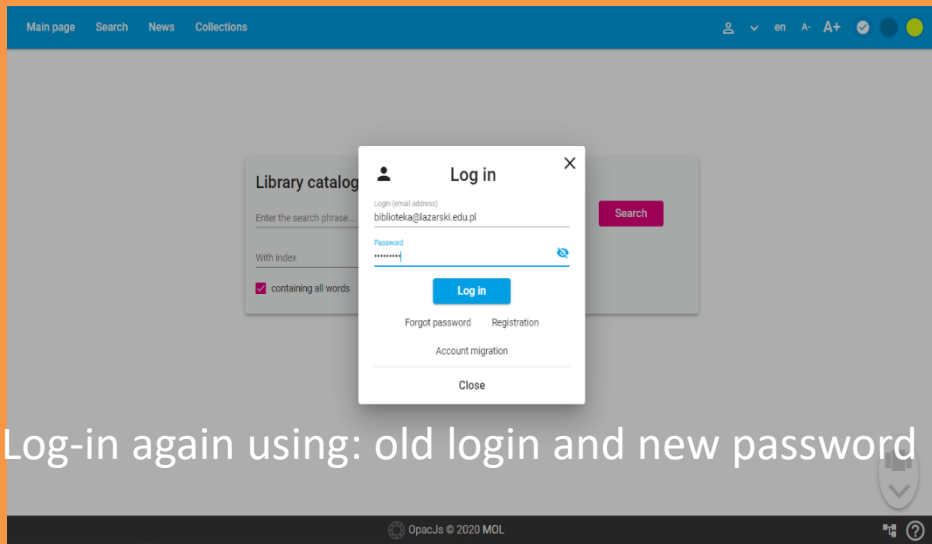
Main page Search News Collections

en A- A+

Library catalog

Enter the search phrase...

Search

With index

containing all words

Log in

Login (email address)
biblioteka@lazarski.edu.pl

Password
•••••••••

Log in

Forgot password Registration

Account migration

Close

Log-in again using: old login and new password

OpacJs © 2020 MOL